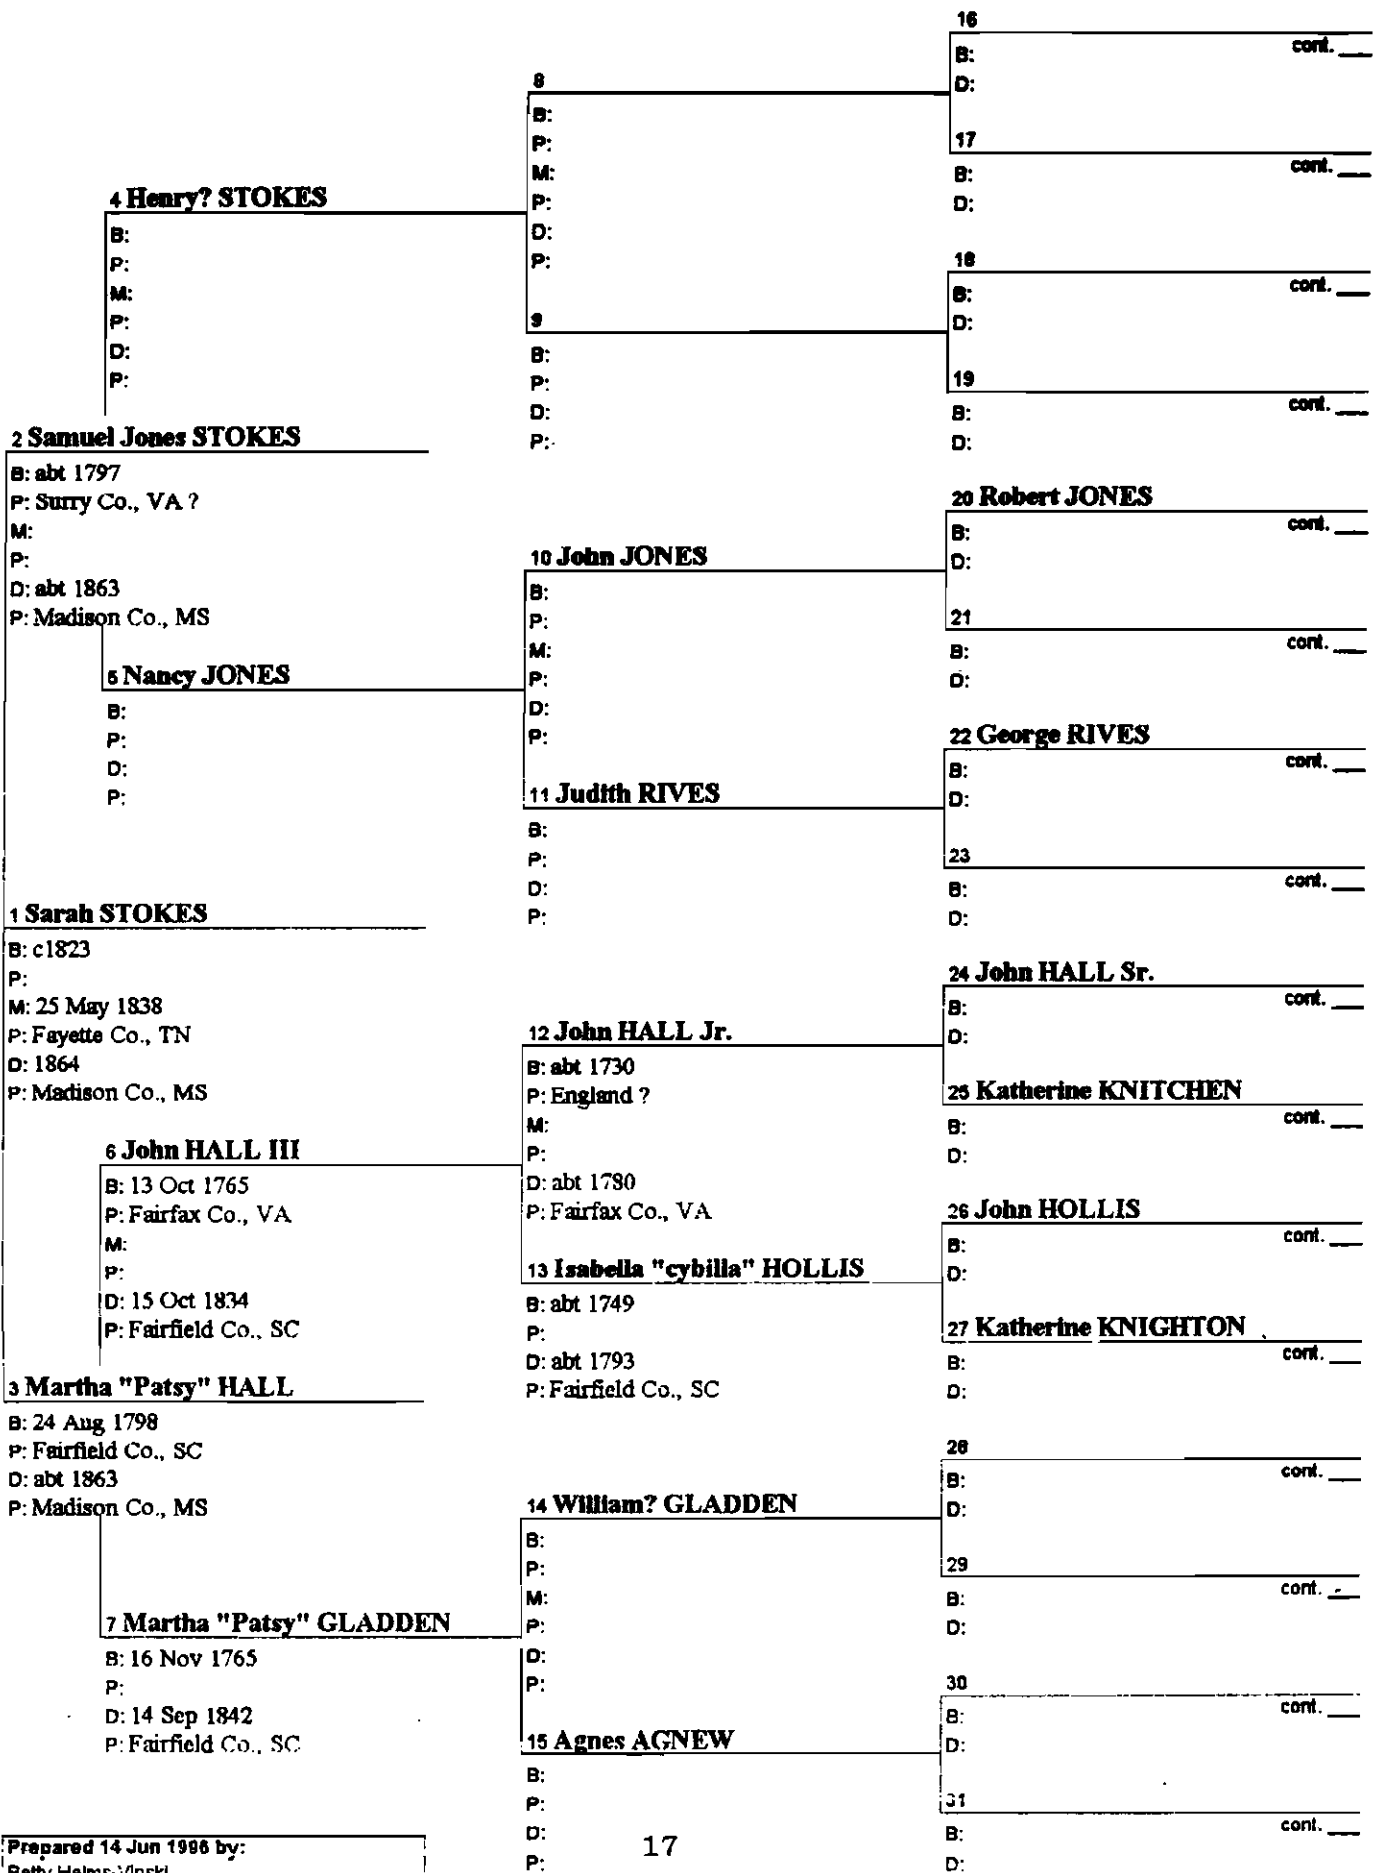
16
B:
D:
cont. ___

8
B:
P:
M:
P:
D:
P:

17
B:
D:
cont. ___

4 Henry? STOKES
B:
P:
M:
P:
D:
P:

18
B:
D:
cont. ___

9
B:
P:
D:
P:

19
B:
D:
cont. ___

2 Samuel Jones STOKES
B: abt 1797
P: Surry Co., VA ?
M:
P:
D: abt 1863
P: Madison Co., MS

20 Robert JONES
B:
D:
cont. ___

10 John JONES
B:
P:
M:
P:
D:
P:

21
B:
D:
cont. ___

5 Nancy JONES
B:
P:
D:
P:

22 George RIVES
B:
D:
cont. ___

11 Judith RIVES
B:
P:
D:
P:

23
B:
D:
cont. ___

1 Sarah STOKES
B: c1823
P:
M: 25 May 1838
P: Fayette Co., TN
D: 1864
P: Madison Co., MS

24 John HALL Sr.
B:
D:
cont. ___

12 John HALL Jr.
B: abt 1730
P: England ?
M:
P:
D: abt 1780
P: Fairfax Co., VA

25 Katherine KNITCHEN
B:
D:
cont. ___

6 John HALL III
B: 13 Oct 1765
P: Fairfax Co., VA
M:
P:
D: 15 Oct 1834
P: Fairfield Co., SC

26 John HOLLIS
B:
D:
cont. ___

13 Isabella "cybilla" HOLLIS
B: abt 1749
P:
D: abt 1793
P: Fairfield Co., SC

27 Katherine KNIGHTON
B:
D:
cont. ___

3 Martha "Patsy" HALL
B: 24 Aug 1798
P: Fairfield Co., SC
D: abt 1863
P: Madison Co., MS

28
B:
D:
cont. ___

14 William? GLADDEN
B:
P:
M:
P:
D:
P:

29
B:
D:
cont. ___

7 Martha "Patsy" GLADDEN
B: 16 Nov 1765
P:
D: 14 Sep 1842
P: Fairfield Co., SC

30
B:
D:
cont. ___

15 Agnes AGNEW
B:
P:
D:
P:

31
B:
D:
cont. ___

Prepared 14 Jun 1996 by:
Betty Helms-Vinski

17